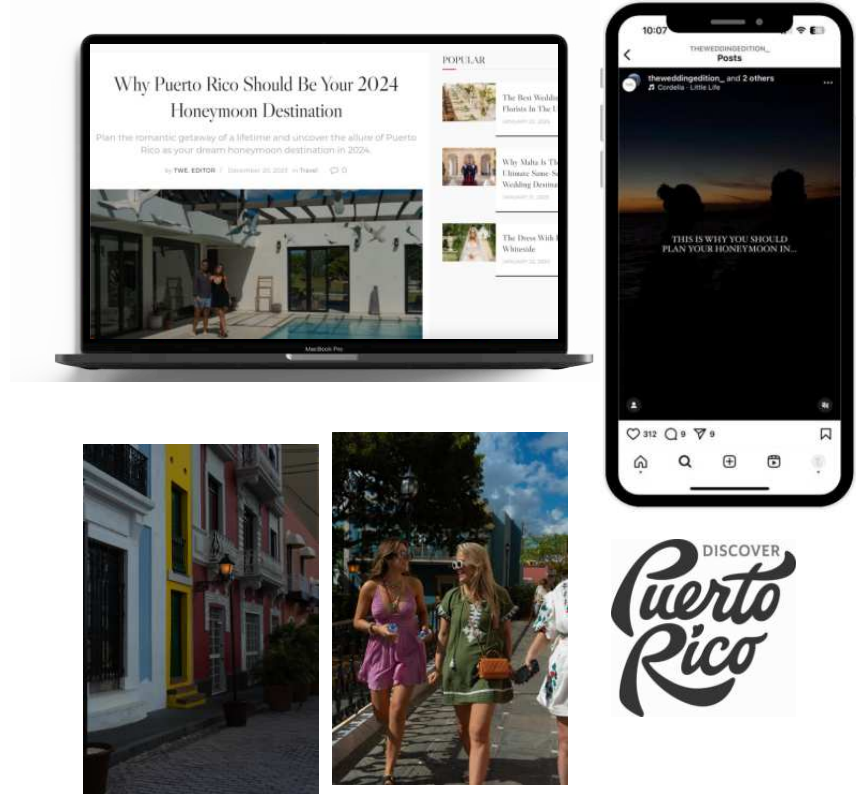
Why Puerto Rico Should Be Your 2024 Honeymoon Destination

Plan the romantic getaway of a lifetime and uncover the allure of Puerto Rico as your dream honeymoon destination in 2024.

by TWE EDITOR December 20, 2023 in Travel 0

POPULAR

The Best Weddi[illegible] Florists In The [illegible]

Why Malta Is Th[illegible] Ultimate Same-S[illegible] Wedding Destina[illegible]

The Dress With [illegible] Whiteside

MacBook Pro

10:07

THEWEDDINGEDITION_
Posts

theweddingedition_ and 2 others
Cordelia · Little Life

THIS IS WHY YOU SHOULD PLAN YOUR HONEYMOON IN...

312 9 9

DISCOVER
Puerto Rico